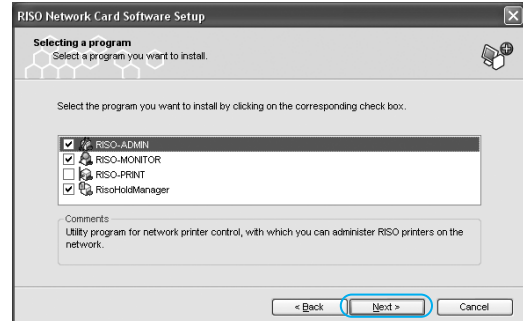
RISO Network Card Software Setup

Selecting a program
Select a program you want to install.

Select the program you want to install by clicking on the corresponding check box.

RISO-ADMIN
RISO-MONITOR
RISO-PRINT
RisoHoldManager

Comments
Utility program for network printer control, with which you can administer RISO printers on the network.

< Back
Next >
Cancel